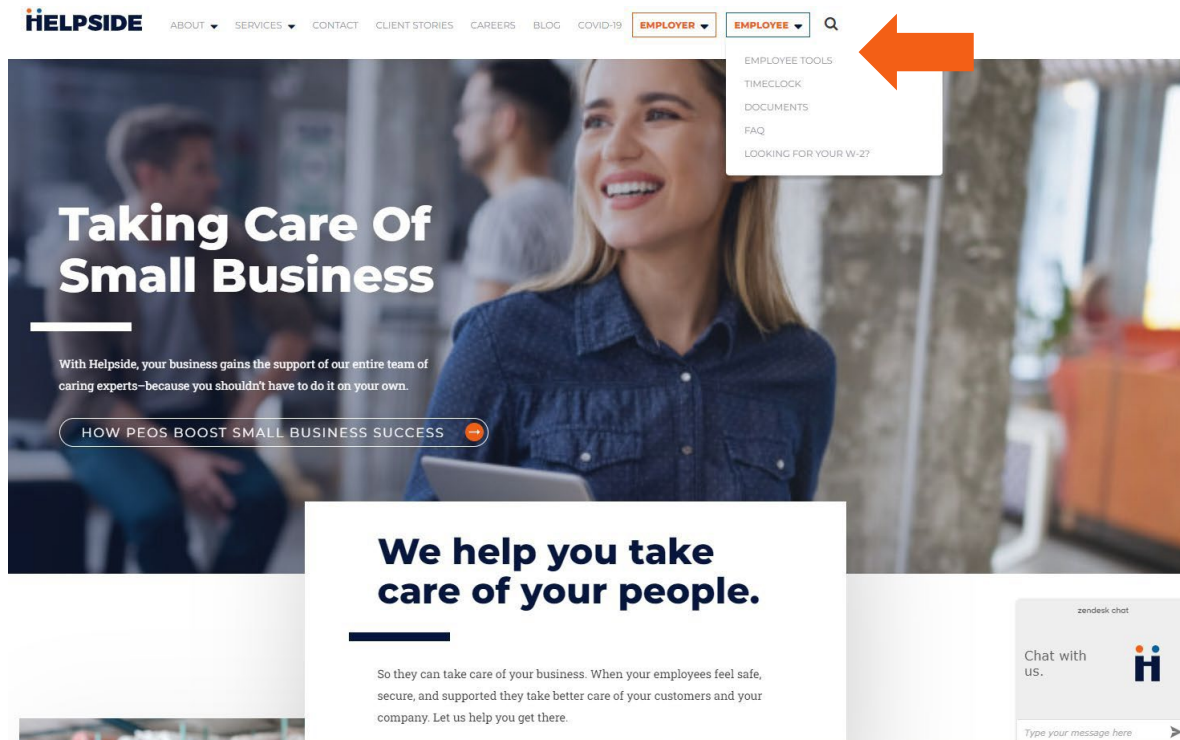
HELPSIDE

ABOUT ▾ SERVICES ▾ CONTACT CLIENT STORIES CAREERS BLOG COVID-19 EMPLOYER ▾ EMPLOYEE ▾

EMPLOYEE TOOLS
TIMECLOCK
DOCUMENTS
FAQ
LOOKING FOR YOUR W-2?

Taking Care Of Small Business

With Helpside, your business gains the support of our entire team of caring experts–because you shouldn't have to do it on your own.

HOW PEOS BOOST SMALL BUSINESS SUCCESS

We help you take care of your people.

So they can take care of your business. When your employees feel safe, secure, and supported they take better care of your customers and your company. Let us help you get there.

zendesk chat

Chat with us.

Type your message here